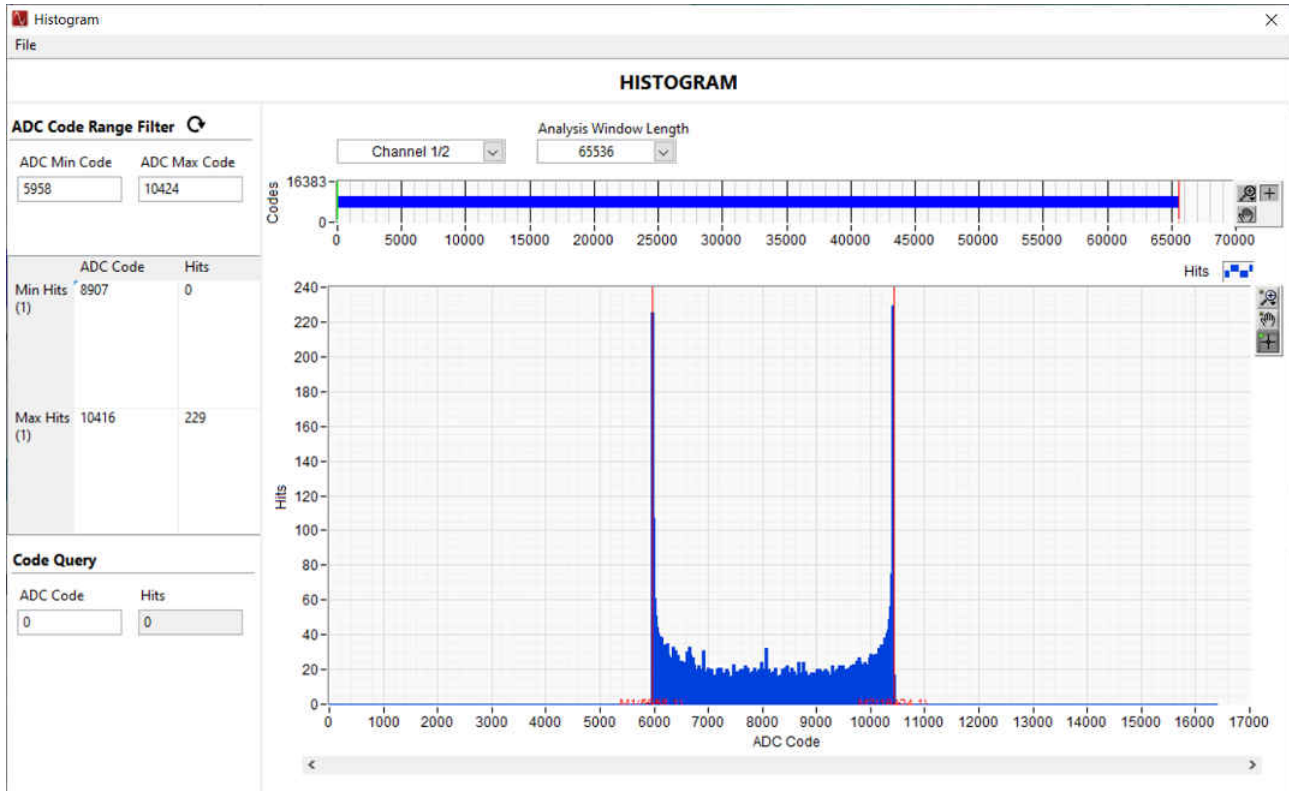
Histogram
File

HISTOGRAM

ADC Code Range Filter

ADC Min Code
5958
ADC Max Code
10424

| | ADC Code | Hits |
|---|---|---|
| Min Hits (1) | 8907 | 0 |
| Max Hits (1) | 10416 | 229 |

Code Query
ADC Code
0
Hits
0

Channel 1/2
Analysis Window Length
65536

Codes
16383
0
0 5000 10000 15000 20000 25000 30000 35000 40000 45000 50000 55000 60000 65000 70000

Hits

Hits
240 220 200 180 160 140 120 100 80 60 40 20 0
0 1000 2000 3000 4000 5000 6000 7000 8000 9000 10000 11000 12000 13000 14000 15000 16000 17000
ADC Code
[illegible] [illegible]